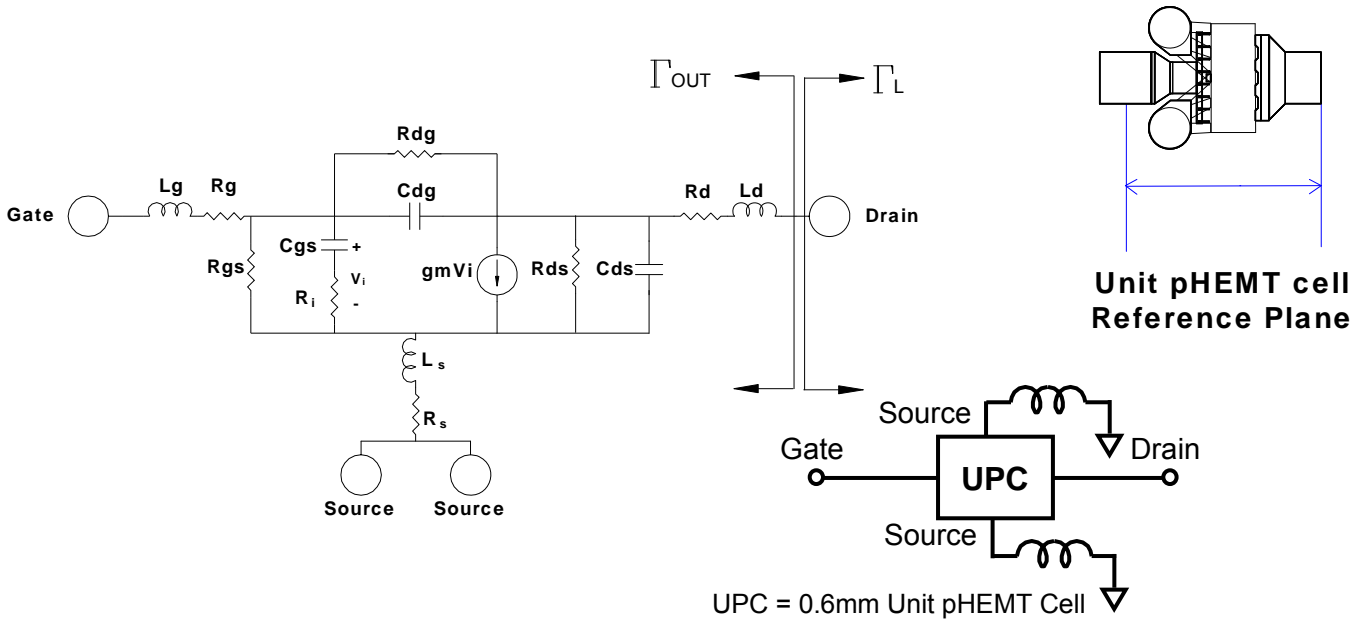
$\Gamma_{OUT}$

$\Gamma_L$

Rdg

Lg

Rg

Cdg

Rd

Ld

Gate

Drain

Cgs

+

$V_i$

Rgs

gmVi

Rds

Cds

$R_i$

-

$L_s$

$R_s$

Source

Source

Unit pHEMT cell Reference Plane

Source

Gate

UPC

Drain

Source

UPC = 0.6mm Unit pHEMT Cell